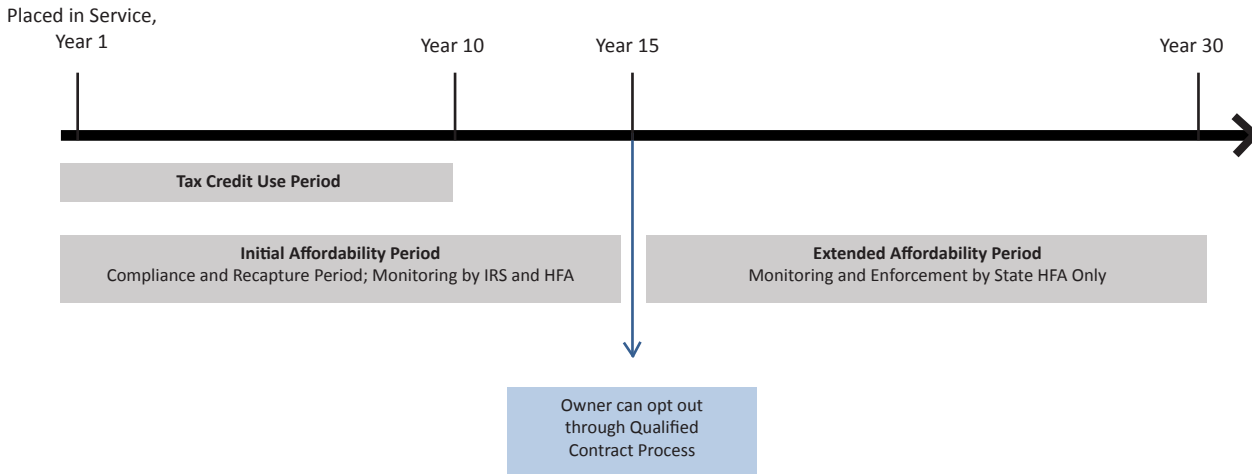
Placed in Service,
Year 1

Year 10

Year 15

Year 30

Tax Credit Use Period

Initial Affordability Period
Compliance and Recapture Period; Monitoring by IRS and HFA

Extended Affordability Period
Monitoring and Enforcement by State HFA Only

Owner can opt out through Qualified Contract Process